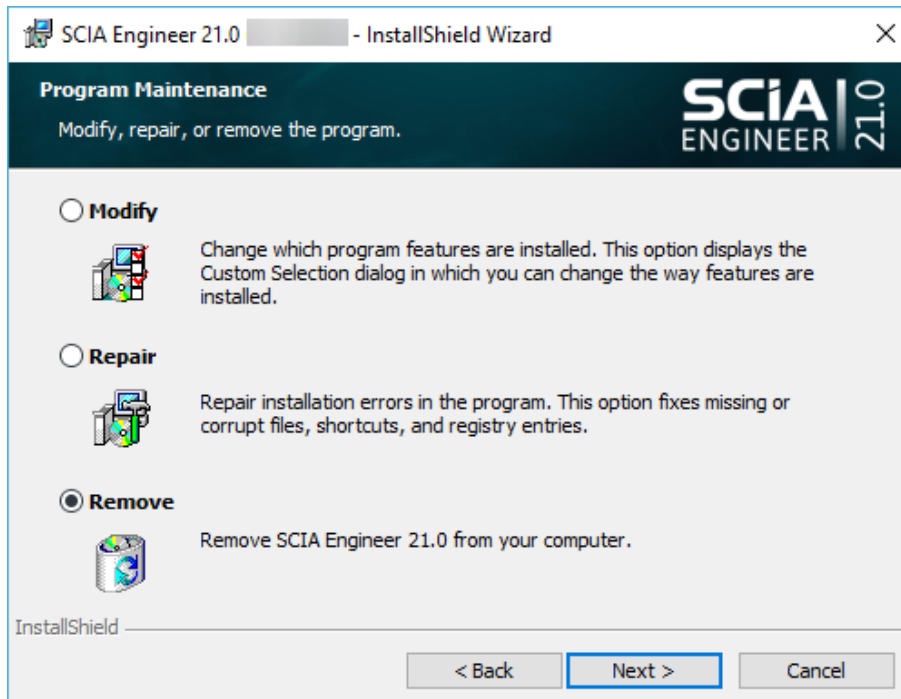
SCIA Engineer 21.0 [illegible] - InstallShield Wizard

×

Program Maintenance

Modify, repair, or remove the program.

SCIA ENGINEER 21.0

Modify

Change which program features are installed. This option displays the Custom Selection dialog in which you can change the way features are installed.

Repair

Repair installation errors in the program. This option fixes missing or corrupt files, shortcuts, and registry entries.

Remove

Remove SCIA Engineer 21.0 from your computer.

InstallShield

< Back

Next >

Cancel